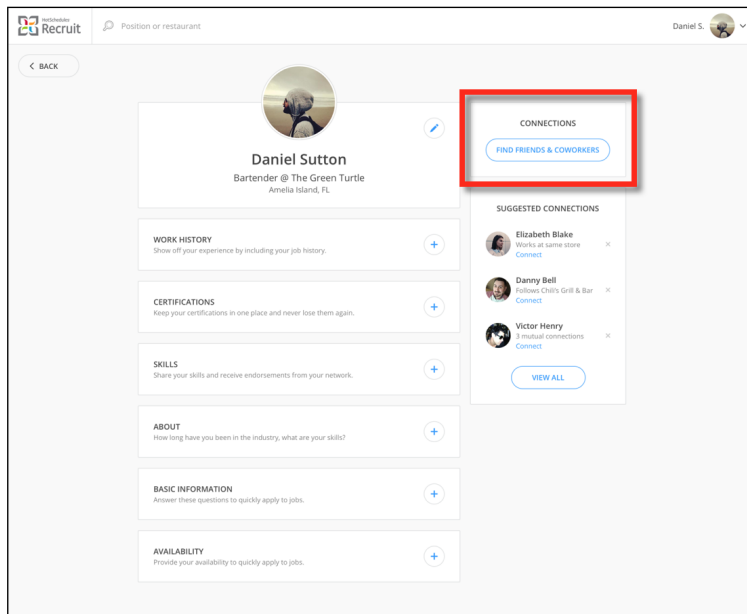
HotSchedules Recruit

Position or restaurant

Daniel S.

BACK

Daniel Sutton

Bartender @ The Green Turtle

Amelia Island, FL

CONNECTIONS

FIND FRIENDS & COWORKERS

SUGGESTED CONNECTIONS

Elizabeth Blake
Works at same store
Connect

Danny Bell
Follows Chili's Grill & Bar
Connect

Victor Henry
3 mutual connections
Connect

VIEW ALL

WORK HISTORY
Show off your experience by including your job history.

CERTIFICATIONS
Keep your certifications in one place and never lose them again.

SKILLS
Share your skills and receive endorsements from your network.

ABOUT
How long have you been in the industry, what are your skills?

BASIC INFORMATION
Answer these questions to quickly apply to jobs.

AVAILABILITY
Provide your availability to quickly apply to jobs.